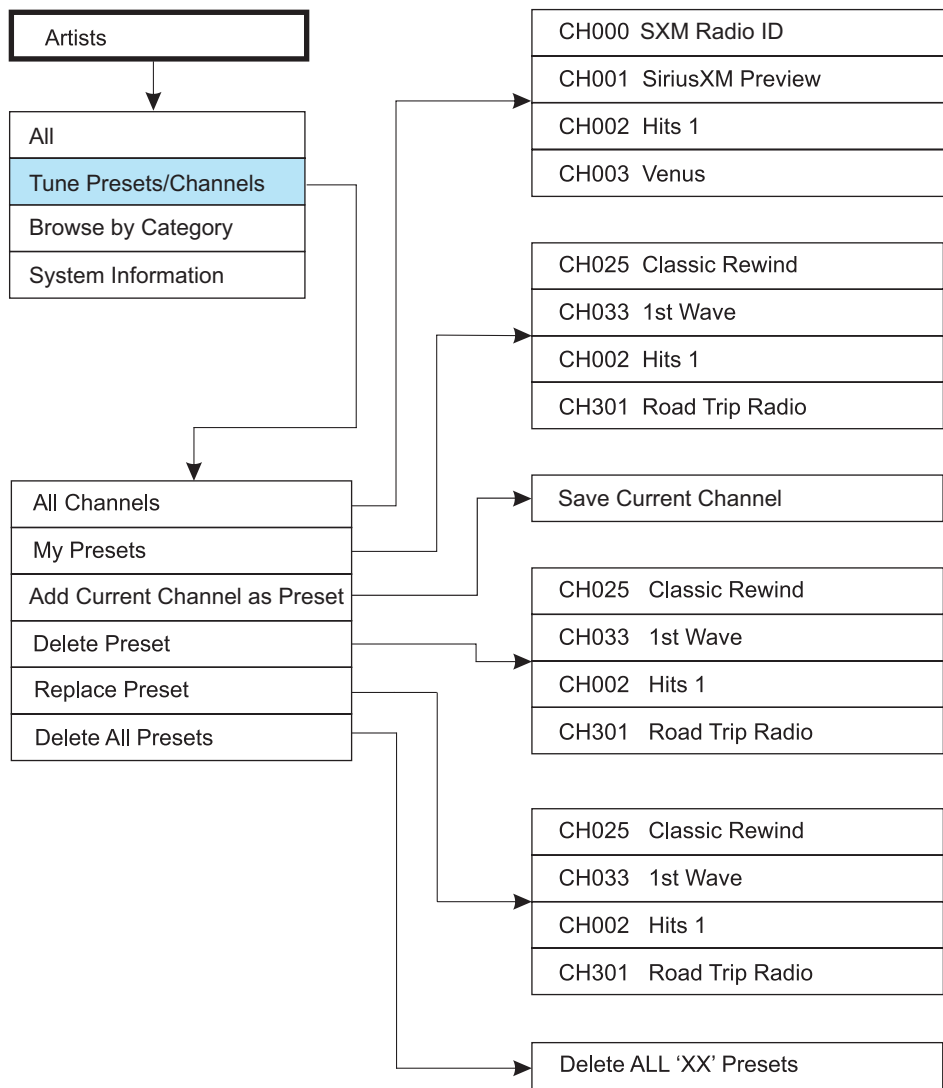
Artists

All
Tune Presets/Channels
Browse by Category
System Information

All Channels
My Presets
Add Current Channel as Preset
Delete Preset
Replace Preset
Delete All Presets

CH000 SXM Radio ID
CH001 SiriusXM Preview
CH002 Hits 1
CH003 Venus

CH025 Classic Rewind
CH033 1st Wave
CH002 Hits 1
CH301 Road Trip Radio

Save Current Channel

CH025 Classic Rewind
CH033 1st Wave
CH002 Hits 1
CH301 Road Trip Radio

CH025 Classic Rewind
CH033 1st Wave
CH002 Hits 1
CH301 Road Trip Radio

Delete ALL 'XX' Presets